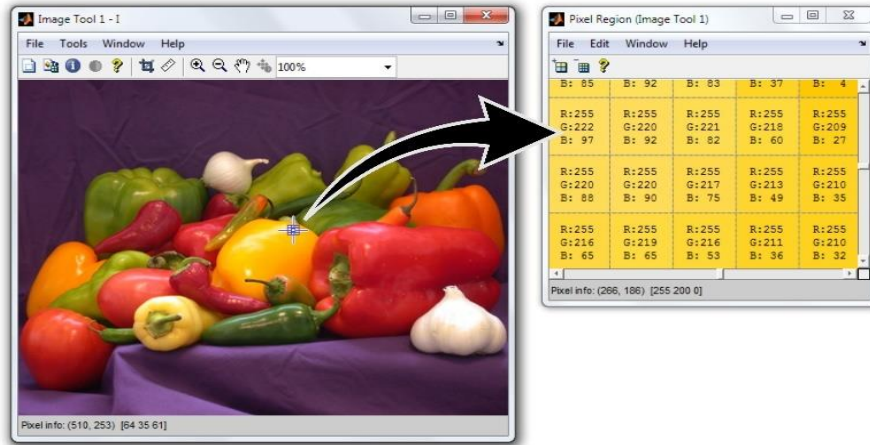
Image Tool 1 - I

File Tools Window Help

100%

Pixel info: (510, 253) [64 35 61]

Pixel Region (Image Tool 1)

File Edit Window Help

| B: 85 | B: 92 | B: 83 | B: 37 | B: 4 |
|---|---|---|---|---|
| R:255 G:222 B: 97 | R:255 G:220 B: 92 | R:255 G:221 B: 82 | R:255 G:218 B: 60 | R:255 G:209 B: 27 |
| R:255 G:220 B: 88 | R:255 G:220 B: 90 | R:255 G:217 B: 75 | R:255 G:213 B: 49 | R:255 G:210 B: 35 |
| R:255 G:216 B: 65 | R:255 G:219 B: 65 | R:255 G:216 B: 53 | R:255 G:211 B: 36 | R:255 G:210 B: 32 |

Pixel info: (266, 186) [255 200 0]